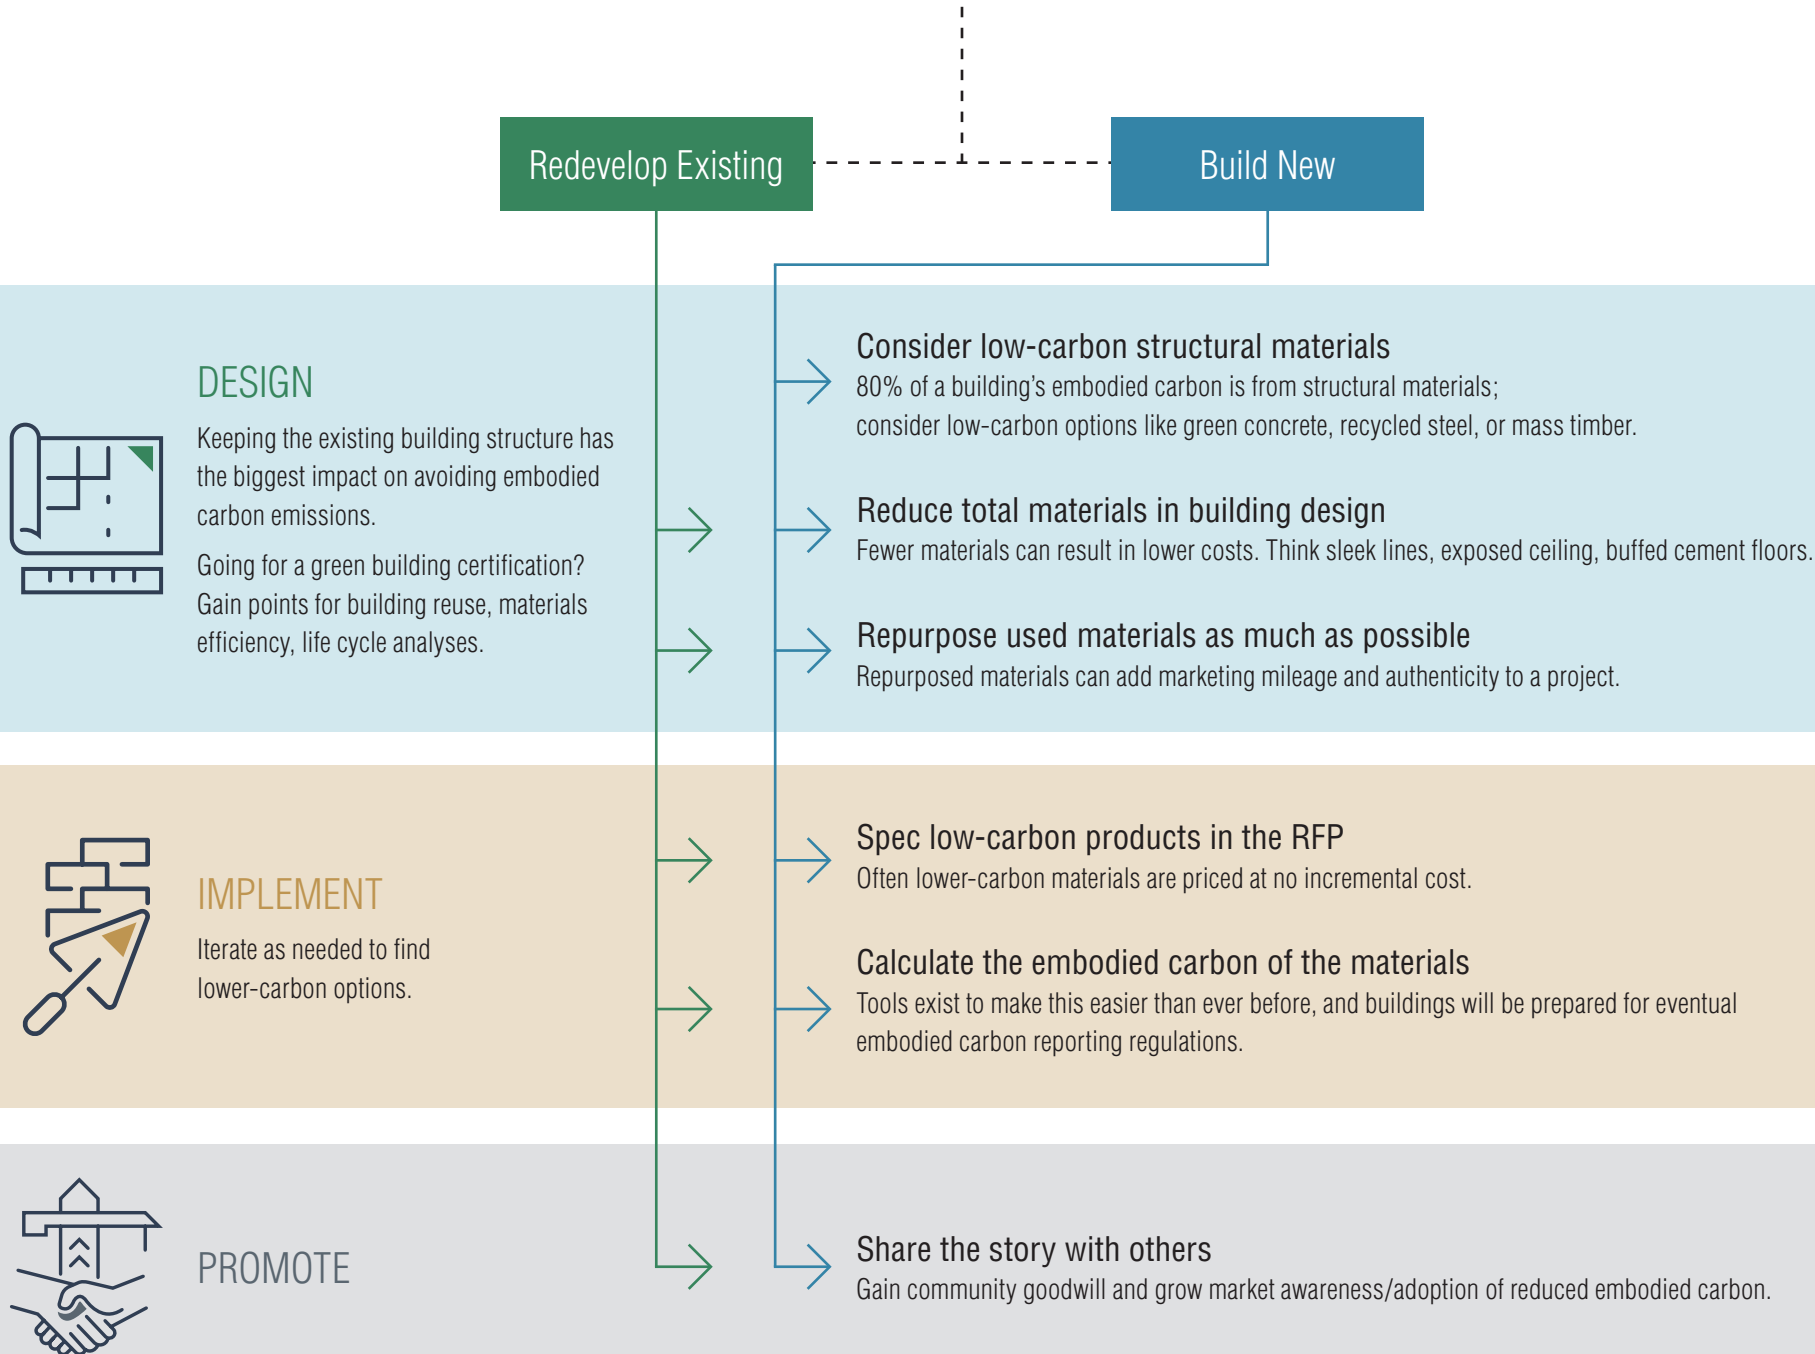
Redevelop Existing

Build New

DESIGN

Keeping the existing building structure has the biggest impact on avoiding embodied carbon emissions.

Going for a green building certification? Gain points for building reuse, materials efficiency, life cycle analyses.

Consider low-carbon structural materials
80% of a building's embodied carbon is from structural materials; consider low-carbon options like green concrete, recycled steel, or mass timber.

Reduce total materials in building design
Fewer materials can result in lower costs. Think sleek lines, exposed ceiling, buffed cement floors.

Repurpose used materials as much as possible
Repurposed materials can add marketing mileage and authenticity to a project.

IMPLEMENT

Iterate as needed to find lower-carbon options.

Spec low-carbon products in the RFP
Often lower-carbon materials are priced at no incremental cost.

Calculate the embodied carbon of the materials
Tools exist to make this easier than ever before, and buildings will be prepared for eventual embodied carbon reporting regulations.

PROMOTE

Share the story with others
Gain community goodwill and grow market awareness/adoption of reduced embodied carbon.